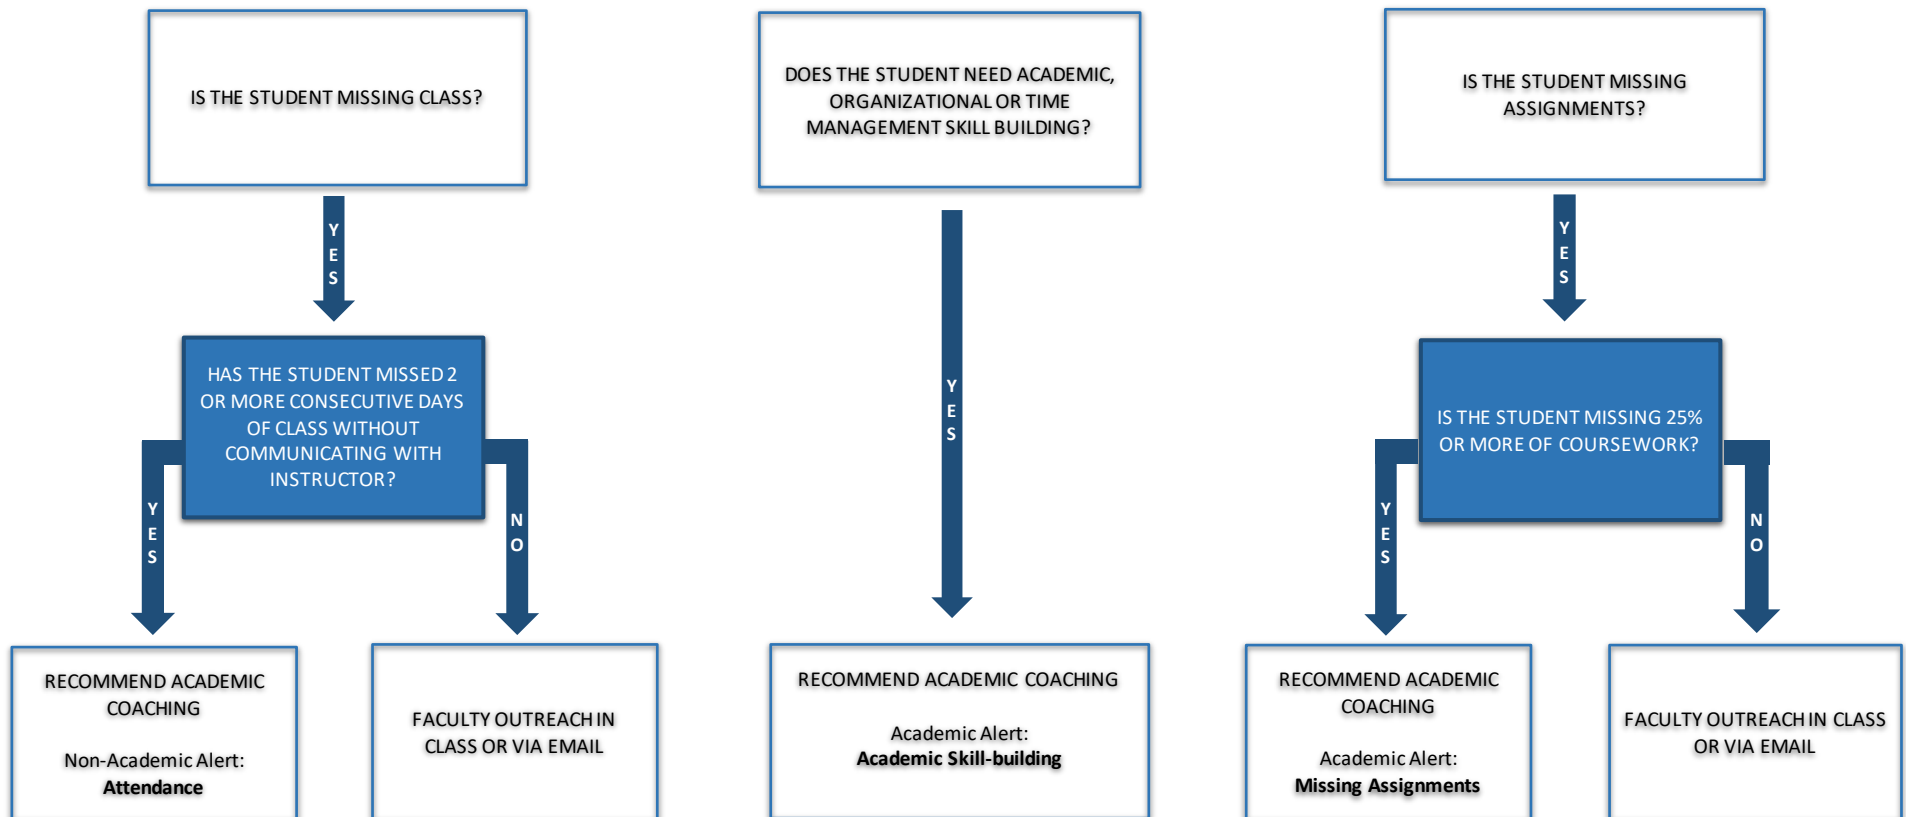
IS THE STUDENT MISSING CLASS?

YES

HAS THE STUDENT MISSED 2 OR MORE CONSECUTIVE DAYS OF CLASS WITHOUT COMMUNICATING WITH INSTRUCTOR?

YES

NO

RECOMMEND ACADEMIC COACHING

Non-Academic Alert:
**Attendance**

FACULTY OUTREACH IN CLASS OR VIA EMAIL

DOES THE STUDENT NEED ACADEMIC, ORGANIZATIONAL OR TIME MANAGEMENT SKILL BUILDING?

YES

RECOMMEND ACADEMIC COACHING

Academic Alert:
**Academic Skill-building**

IS THE STUDENT MISSING ASSIGNMENTS?

YES

IS THE STUDENT MISSING 25% OR MORE OF COURSEWORK?

YES

NO

RECOMMEND ACADEMIC COACHING

Academic Alert:
**Missing Assignments**

FACULTY OUTREACH IN CLASS OR VIA EMAIL